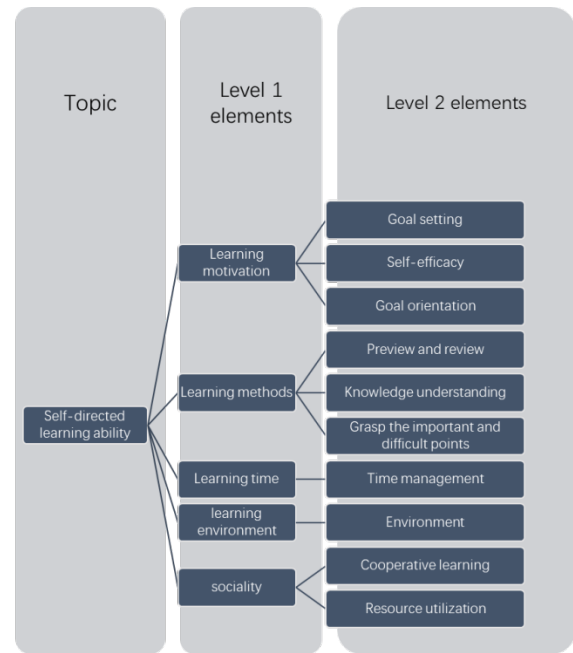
Topic

Level 1 elements

Level 2 elements

Self-directed learning ability

Learning motivation

Goal setting

Self-efficacy

Goal orientation

Learning methods

Preview and review

Knowledge understanding

Grasp the important and difficult points

Learning time

Time management

learning environment

Environment

sociality

Cooperative learning

Resource utilization